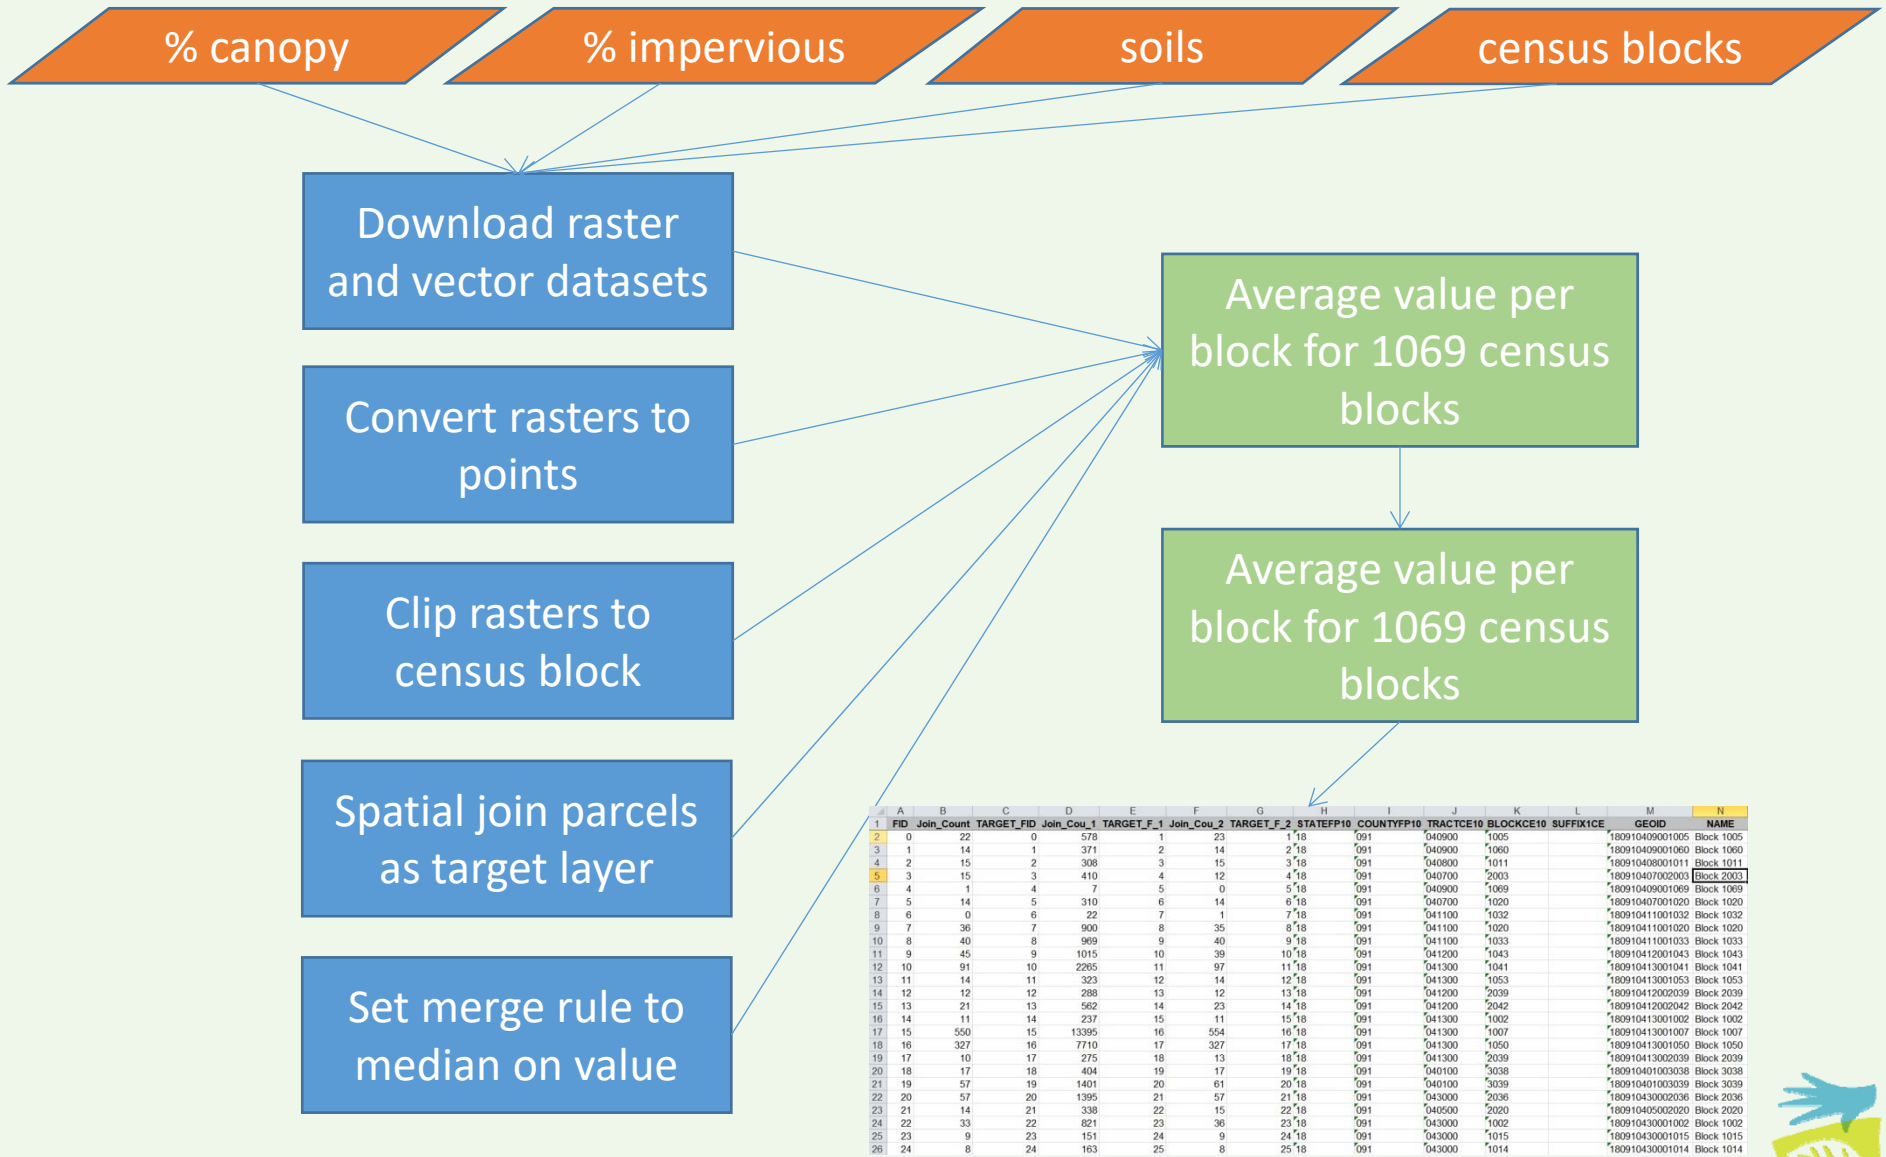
% canopy

% impervious

soils

census blocks

Download raster and vector datasets

Convert rasters to points

Clip rasters to census block

Spatial join parcels as target layer

Set merge rule to median on value

Average value per block for 1069 census blocks

Average value per block for 1069 census blocks

|  | A | B | C | D | E | F | G | H | I | J | K | L | M | N |
|---|---|---|---|---|---|---|---|---|---|---|---|---|---|---|
| 1 | FID | Join_Count | TARGET_FID | Join_Cou_1 | TARGET_F_1 | Join_Cou_2 | TARGET_F_2 | STATEFP10 | COUNTYFP10 | TRACTCE10 | BLOCKCE10 | SUFFIX1CE | GEOID | NAME |
| 2 | 0 | 22 | 0 | 578 | 1 | 23 | 1 | 18 | 091 | 040900 | 1005 |  | 180910409001005 | Block 1005 |
| 3 | 1 | 14 | 1 | 371 | 2 | 14 | 2 | 18 | 091 | 040900 | 1060 |  | 180910409001060 | Block 1060 |
| 4 | 2 | 15 | 2 | 308 | 3 | 15 | 3 | 18 | 091 | 040800 | 1011 |  | 180910408001011 | Block 1011 |
| 5 | 3 | 15 | 3 | 410 | 4 | 12 | 4 | 18 | 091 | 040700 | 2003 |  | 180910407002003 | Block 2003 |
| 6 | 4 | 1 | 4 | 7 | 5 | 0 | 5 | 18 | 091 | 040900 | 1069 |  | 180910409001069 | Block 1069 |
| 7 | 5 | 14 | 5 | 310 | 6 | 14 | 6 | 18 | 091 | 040700 | 1020 |  | 180910407001020 | Block 1020 |
| 8 | 6 | 0 | 6 | 22 | 7 | 1 | 7 | 18 | 091 | 041100 | 1032 |  | 180910411001032 | Block 1032 |
| 9 | 7 | 36 | 7 | 900 | 8 | 35 | 8 | 18 | 091 | 041100 | 1020 |  | 180910411001020 | Block 1020 |
| 10 | 8 | 40 | 8 | 969 | 9 | 40 | 9 | 18 | 091 | 041100 | 1033 |  | 180910411001033 | Block 1033 |
| 11 | 9 | 45 | 9 | 1015 | 10 | 39 | 10 | 18 | 091 | 041200 | 1043 |  | 180910412001043 | Block 1043 |
| 12 | 10 | 91 | 10 | 2265 | 11 | 97 | 11 | 18 | 091 | 041300 | 1041 |  | 180910413001041 | Block 1041 |
| 13 | 11 | 14 | 11 | 323 | 12 | 14 | 12 | 18 | 091 | 041300 | 1053 |  | 180910413001053 | Block 1053 |
| 14 | 12 | 12 | 12 | 288 | 13 | 12 | 13 | 18 | 091 | 041200 | 2039 |  | 180910412002039 | Block 2039 |
| 15 | 13 | 21 | 13 | 562 | 14 | 23 | 14 | 18 | 091 | 041200 | 2042 |  | 180910412002042 | Block 2042 |
| 16 | 14 | 11 | 14 | 237 | 15 | 11 | 15 | 18 | 091 | 041300 | 1002 |  | 180910413001002 | Block 1002 |
| 17 | 15 | 550 | 15 | 13395 | 16 | 554 | 16 | 18 | 091 | 041300 | 1007 |  | 180910413001007 | Block 1007 |
| 18 | 16 | 327 | 16 | 7710 | 17 | 327 | 17 | 18 | 091 | 041300 | 1050 |  | 180910413001050 | Block 1050 |
| 19 | 17 | 10 | 17 | 275 | 18 | 13 | 18 | 18 | 091 | 041300 | 2039 |  | 180910413002039 | Block 2039 |
| 20 | 18 | 17 | 18 | 404 | 19 | 17 | 19 | 18 | 091 | 040100 | 3038 |  | 180910401003038 | Block 3038 |
| 21 | 19 | 57 | 19 | 1401 | 20 | 61 | 20 | 18 | 091 | 040100 | 3039 |  | 180910401003039 | Block 3039 |
| 22 | 20 | 57 | 20 | 1395 | 21 | 57 | 21 | 18 | 091 | 043000 | 2036 |  | 180910430002036 | Block 2036 |
| 23 | 21 | 14 | 21 | 338 | 22 | 15 | 22 | 18 | 091 | 040500 | 2020 |  | 180910405002020 | Block 2020 |
| 24 | 22 | 33 | 22 | 821 | 23 | 36 | 23 | 18 | 091 | 043000 | 1002 |  | 180910430001002 | Block 1002 |
| 25 | 23 | 9 | 23 | 151 | 24 | 9 | 24 | 18 | 091 | 043000 | 1015 |  | 180910430001015 | Block 1015 |
| 26 | 24 | 8 | 24 | 163 | 25 | 8 | 25 | 18 | 091 | 043000 | 1014 |  | 180910430001014 | Block 1014 |